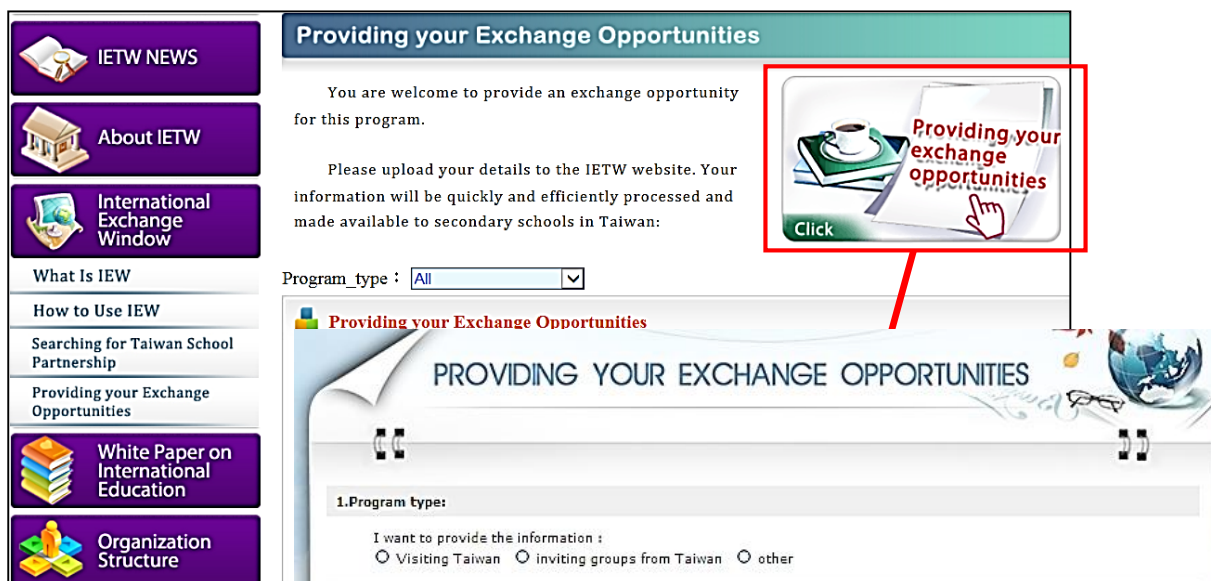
IETW NEWS

About IETW

International Exchange Window

What Is IEW

How to Use IEW

Searching for Taiwan School Partnership

Providing your Exchange Opportunities

White Paper on International Education

Organization Structure

Providing your Exchange Opportunities

You are welcome to provide an exchange opportunity for this program.

Please upload your details to the IETW website. Your information will be quickly and efficiently processed and made available to secondary schools in Taiwan:

Providing your exchange opportunities

Click

Program_type： All

Providing your Exchange Opportunities

PROVIDING YOUR EXCHANGE OPPORTUNITIES

1.Program type:

I want to provide the information :

Visiting Taiwan inviting groups from Taiwan other